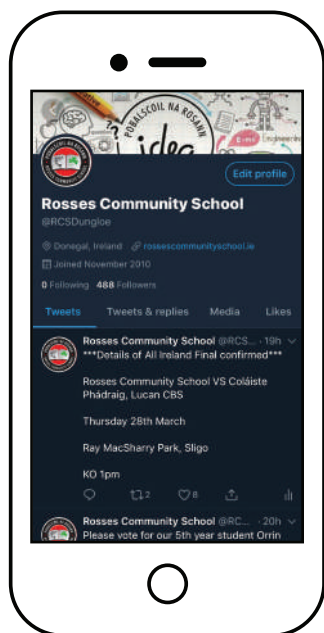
POBALSCOIL NA ROSANN

idea

Edit profile

Rosses Community School
@RCSDungloe

Donegal, Ireland rossescommunityschool.ie

Joined November 2010

0 Following 488 Followers

Tweets Tweets & replies Media Likes

Rosses Community School @RCS... · 19h
***Details of All Ireland Final confirmed***

Rosses Community School VS Coláiste Phádraig, Lucan CBS

Thursday 28th March

Ray MacSharry Park, Sligo

KO 1pm

2 8

Rosses Community School @RC... · 20h
Please vote for our 5th year student Orrin